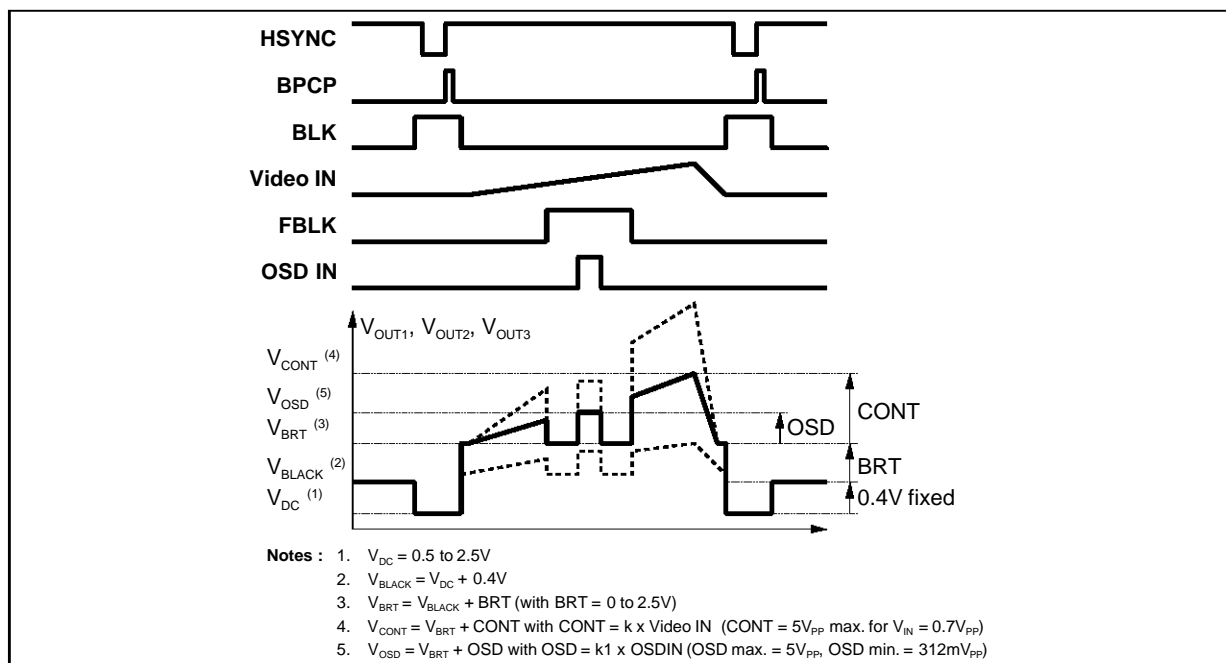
HSYNC
BPCP
BLK
Video IN
FBLK
OSD IN

$V_{OUT1}$, $V_{OUT2}$, $V_{OUT3}$
$V_{CONT}$ $^{(4)}$
$V_{OSD}$ $^{(5)}$
$V_{BRT}$ $^{(3)}$
$V_{BLACK}$ $^{(2)}$
$V_{DC}$ $^{(1)}$
OSD
CONT
BRT
0.4V fixed

Notes : 1. $V_{DC}$ = 0.5 to 2.5V
2. $V_{BLACK} = V_{DC}$ + 0.4V
3. $V_{BRT} = V_{BLACK}$ + BRT (with BRT = 0 to 2.5V)
4. $V_{CONT} = V_{BRT}$ + CONT with CONT = k x Video IN (CONT = $5V_{PP}$ max. for $V_{IN} = 0.7V_{PP}$)
5. $V_{OSD} = V_{BRT}$ + OSD with OSD = k1 x OSDIN (OSD max. = $5V_{PP}$, OSD min. = $312mV_{PP}$)